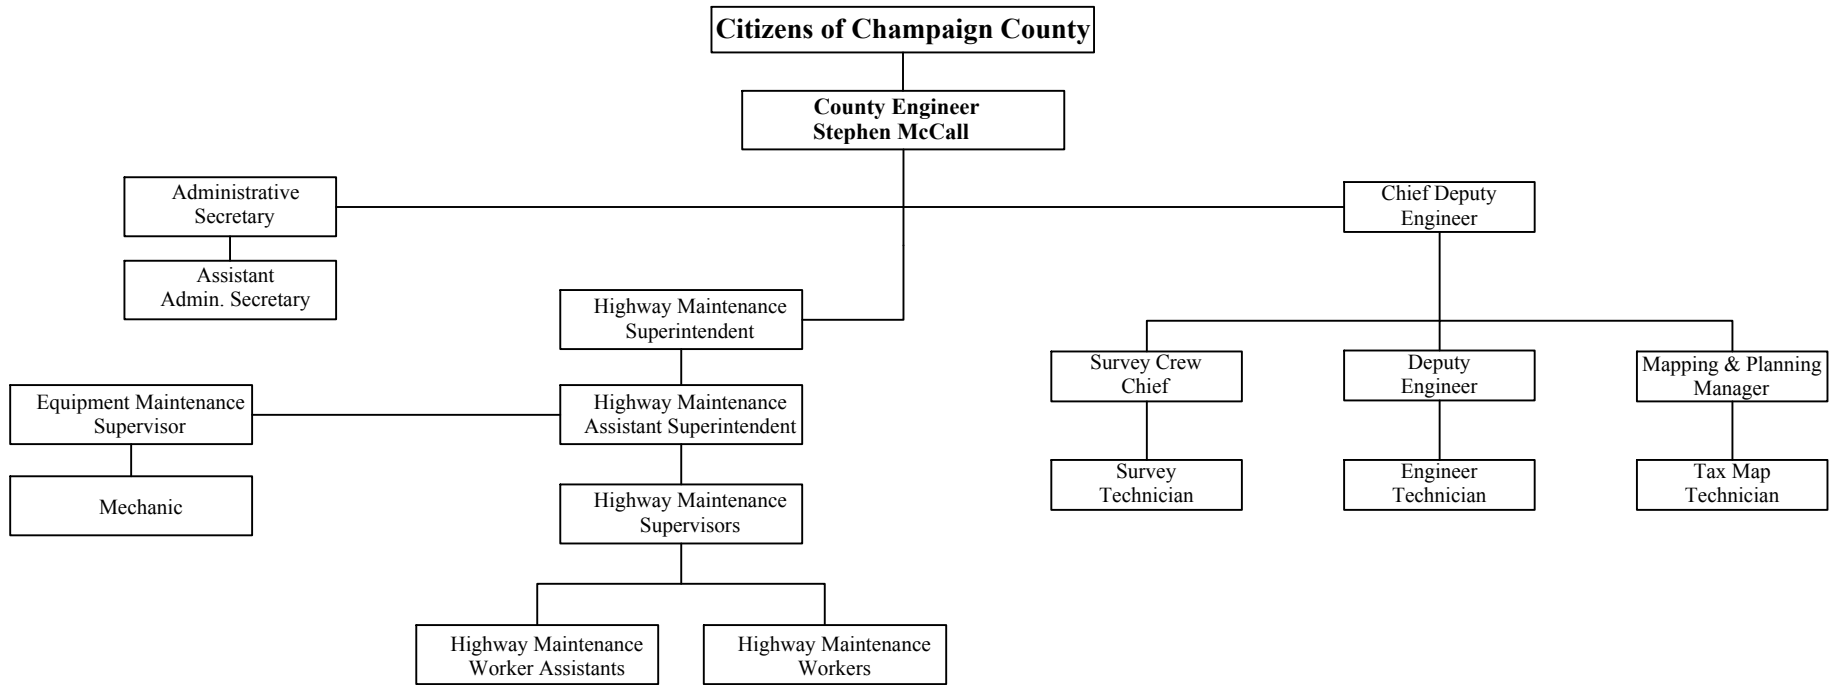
Citizens of Champaign County

County Engineer
Stephen McCall

Administrative Secretary

Assistant Admin. Secretary

Chief Deputy Engineer

Highway Maintenance Superintendent

Equipment Maintenance Supervisor

Mechanic

Highway Maintenance Assistant Superintendent

Highway Maintenance Supervisors

Highway Maintenance Worker Assistants

Highway Maintenance Workers

Survey Crew Chief

Survey Technician

Deputy Engineer

Engineer Technician

Mapping & Planning Manager

Tax Map Technician